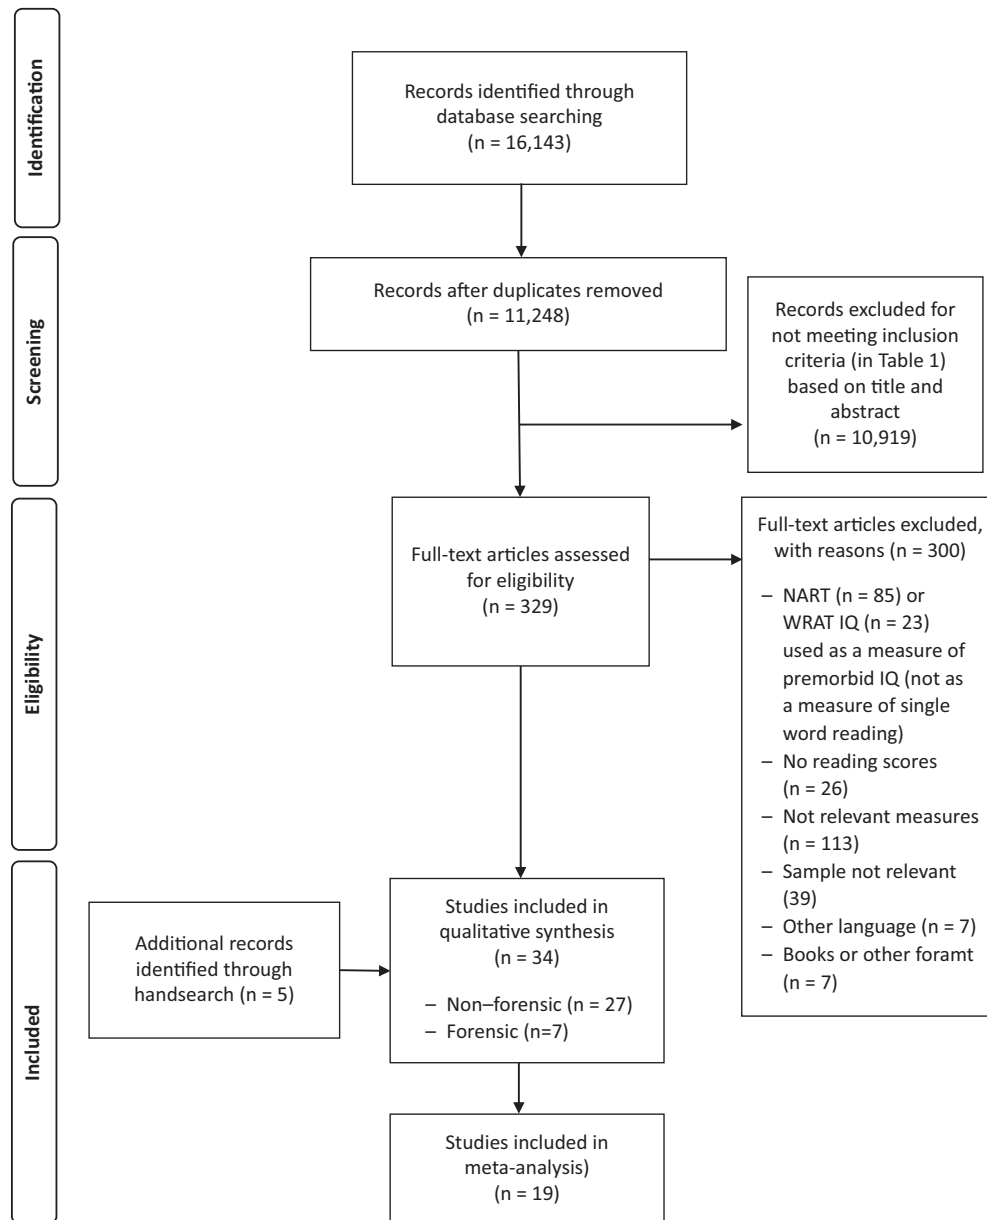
Identification

Records identified through database searching (n = 16,143)

Screening

Records after duplicates removed (n = 11,248)

Records excluded for not meeting inclusion criteria (in Table 1) based on title and abstract (n = 10,919)

Eligibility

Full-text articles assessed for eligibility (n = 329)

Full-text articles excluded, with reasons (n = 300)

– NART (n = 85) or WRAT IQ (n = 23) used as a measure of premorbid IQ (not as a measure of single word reading)
– No reading scores (n = 26)
– Not relevant measures (n = 113)
– Sample not relevant (39)
– Other language (n = 7)
– Books or other foramt (n = 7)

Included

Additional records identified through handsearch (n = 5)

Studies included in qualitative synthesis (n = 34)

– Non–forensic (n = 27)
– Forensic (n=7)

Studies included in meta-analysis) (n = 19)